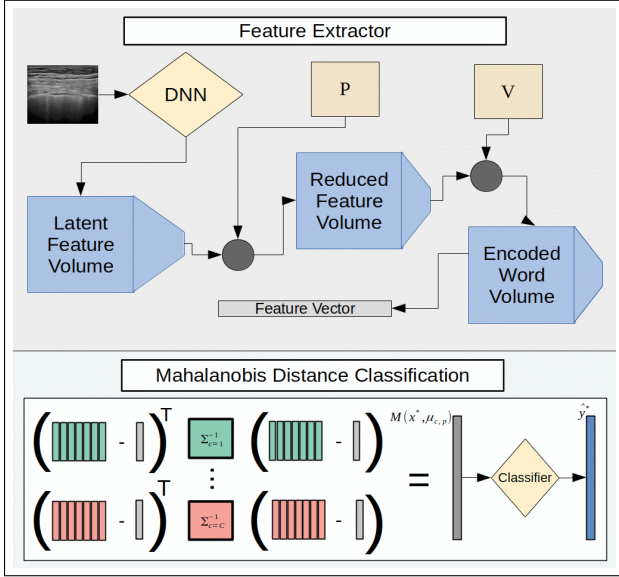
Feature Extractor

DNN

P

V

Latent Feature Volume

Reduced Feature Volume

Encoded Word Volume

Feature Vector

Mahalanobis Distance Classification

$( \quad - \quad )^T$ $\Sigma_{c=1}^{-1}$ $( \quad - \quad )$

⋮

$( \quad - \quad )^T$ $\Sigma_{c=C}^{-1}$ $( \quad - \quad )$

$=$

$M(x^*, \mu_{c,p})$

Classifier

$\hat{y}^*$